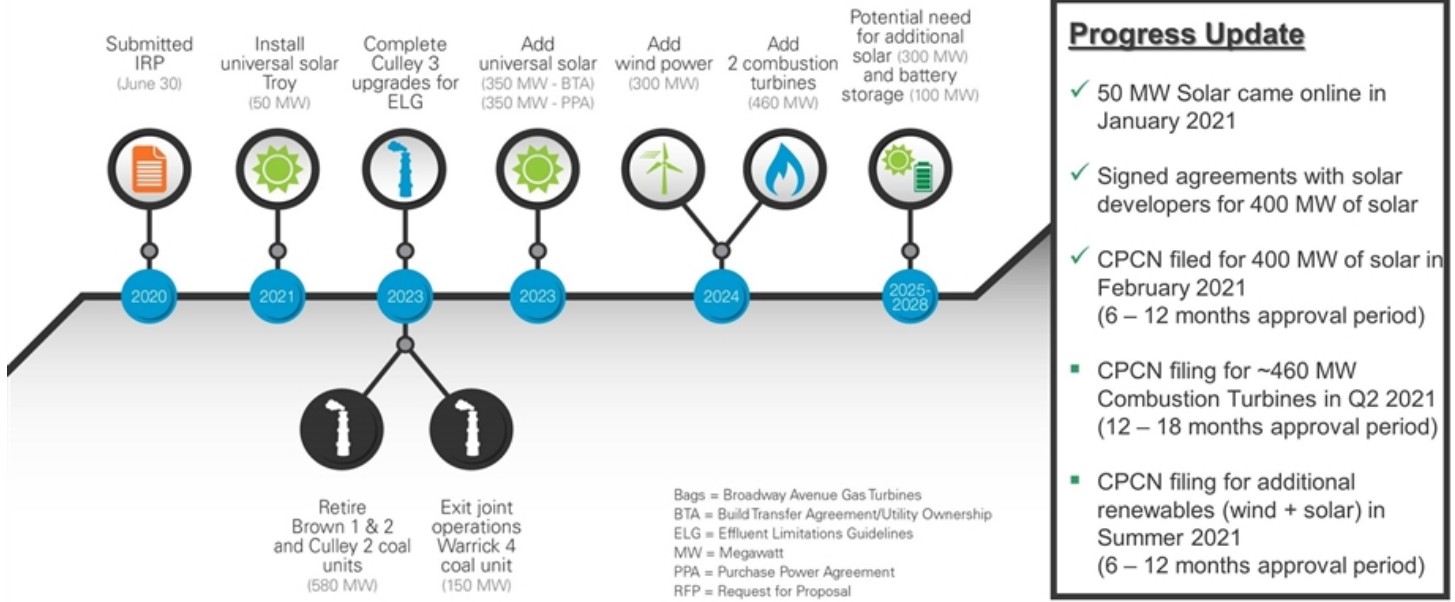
Submitted IRP
(June 30)

Install universal solar Troy
(50 MW)

Complete Culley 3 upgrades for ELG

Add universal solar
(350 MW - BTA)
(350 MW - PPA)

Add wind power
(300 MW)

Add 2 combustion turbines
(460 MW)

Potential need for additional solar (300 MW) and battery storage (100 MW)

2020

2021

2023

2023

2024

2025-2028

Retire Brown 1 & 2 and Culley 2 coal units
(580 MW)

Exit joint operations Warrick 4 coal unit
(150 MW)

Bags = Broadway Avenue Gas Turbines
BTA = Build Transfer Agreement/Utility Ownership
ELG = Effluent Limitations Guidelines
MW = Megawatt
PPA = Purchase Power Agreement
RFP = Request for Proposal

Progress Update

✓ 50 MW Solar came online in January 2021

✓ Signed agreements with solar developers for 400 MW of solar

✓ CPCN filed for 400 MW of solar in February 2021
(6 – 12 months approval period)

▪ CPCN filing for ~460 MW Combustion Turbines in Q2 2021
(12 – 18 months approval period)

▪ CPCN filing for additional renewables (wind + solar) in Summer 2021
(6 – 12 months approval period)